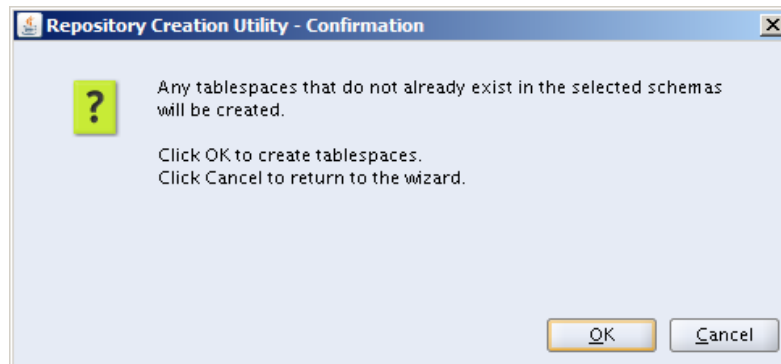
Repository Creation Utility - Confirmation

?

Any tablespaces that do not already exist in the selected schemas will be created.

Click OK to create tablespaces.
Click Cancel to return to the wizard.

OK Cancel